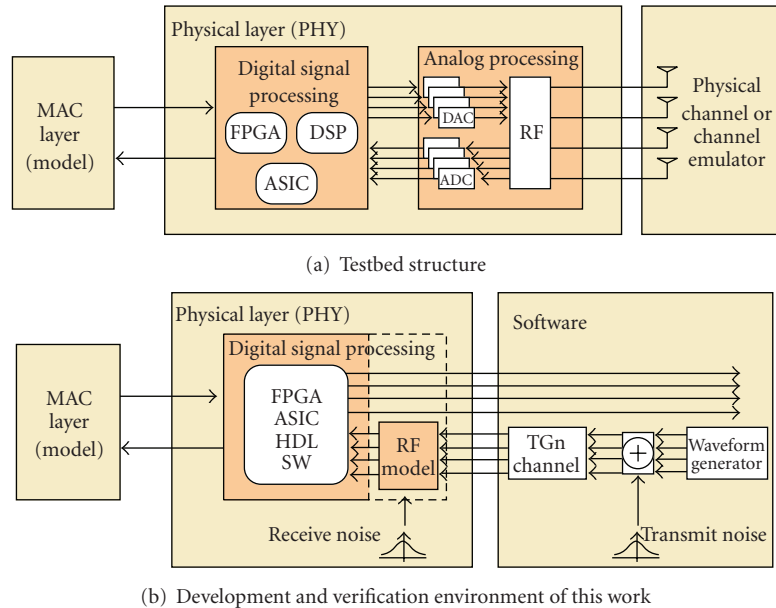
Physical layer (PHY)

MAC layer (model)

Digital signal processing

FPGA

DSP

ASIC

Analog processing

DAC

RF

ADC

Physical channel or channel emulator

(a) Testbed structure

Physical layer (PHY)

MAC layer (model)

Digital signal processing

FPGA
ASIC
HDL
SW

RF model

Receive noise

Software

TGn channel

$+$

Waveform generator

Transmit noise

(b) Development and verification environment of this work